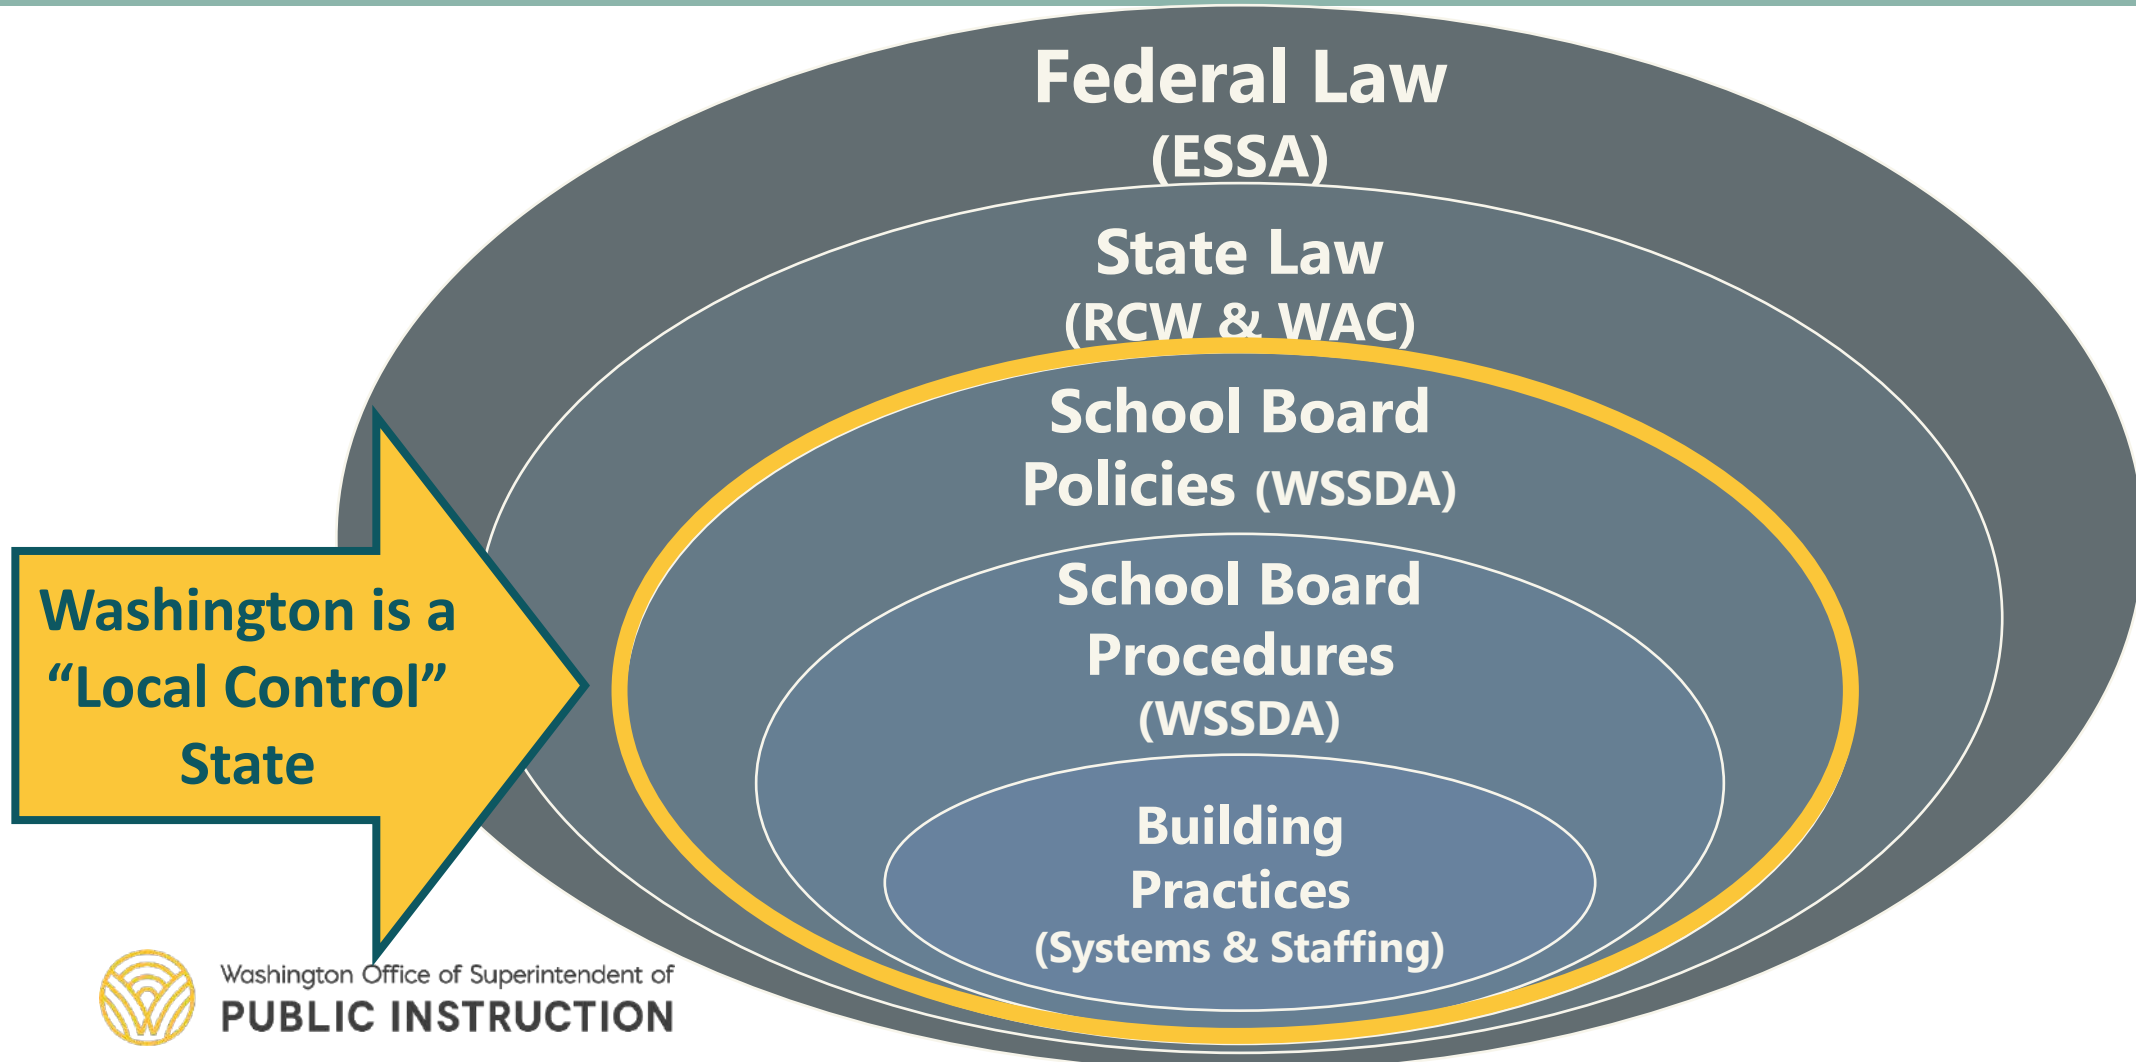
Federal Law
(ESSA)

State Law
(RCW & WAC)

School Board
Policies (WSSDA)

School Board
Procedures
(WSSDA)

Building
Practices
(Systems & Staffing)

Washington is a
"Local Control"
State

Washington Office of Superintendent of
PUBLIC INSTRUCTION